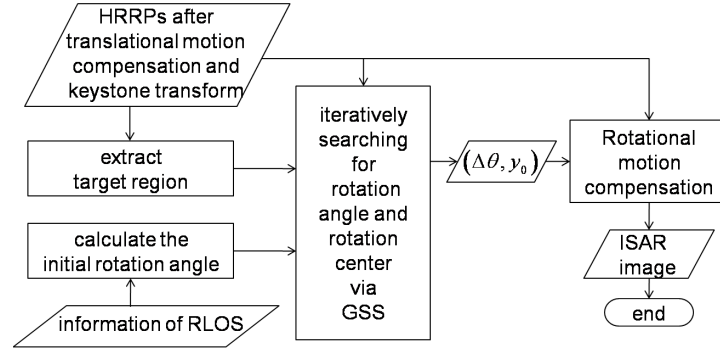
HRRPs after translational motion compensation and keystone transform

extract target region

calculate the initial rotation angle

information of RLOS

iteratively searching for rotation angle and rotation center via GSS

$\left(\Delta\theta, y_0\right)$

Rotational motion compensation

ISAR image

end